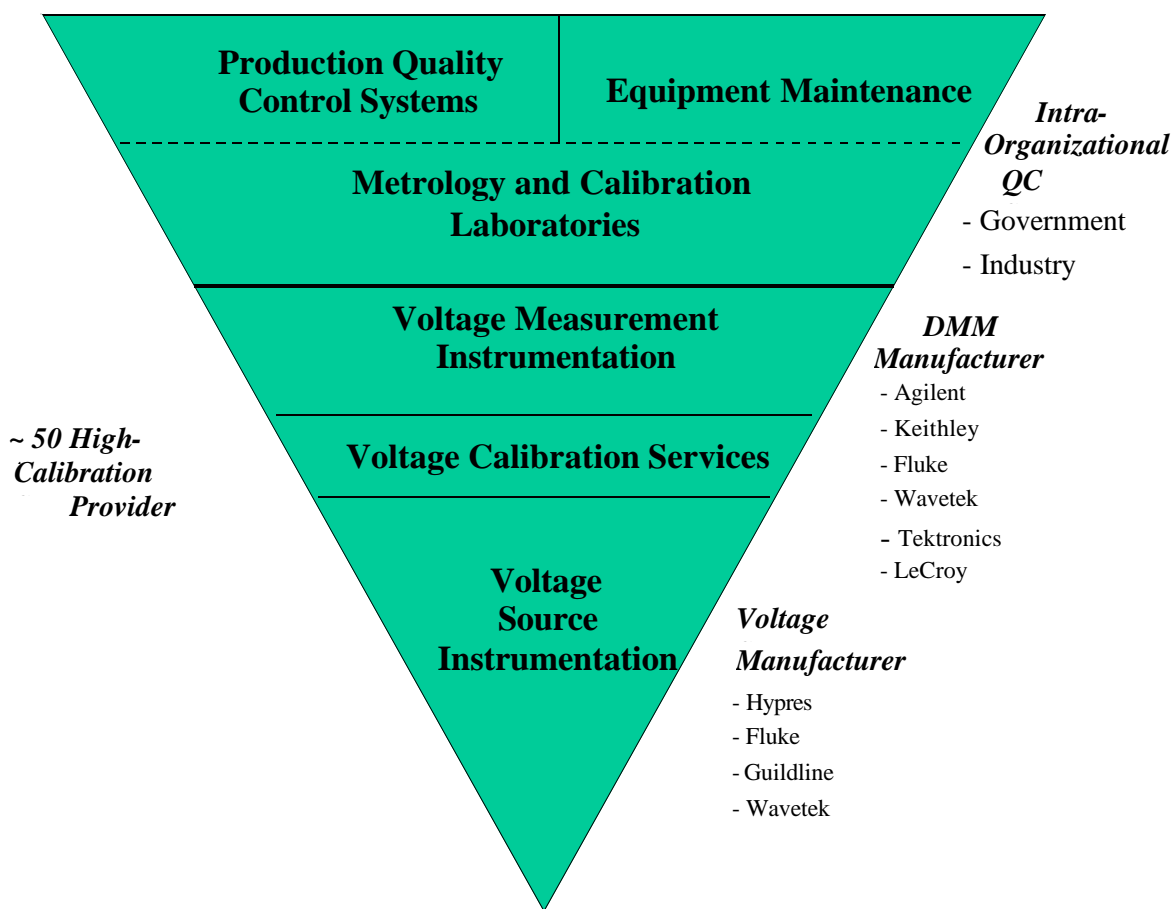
Production Quality Control Systems

Equipment Maintenance

Intra-Organizational QC
- Government
- Industry

Metrology and Calibration Laboratories

Voltage Measurement Instrumentation

DMM Manufacturer
- Agilent
- Keithley
- Fluke
- Wavetek
- Tektronics
- LeCroy

~ 50 High-Calibration Provider

Voltage Calibration Services

Voltage Source Instrumentation

Voltage Manufacturer
- Hypres
- Fluke
- Guildline
- Wavetek